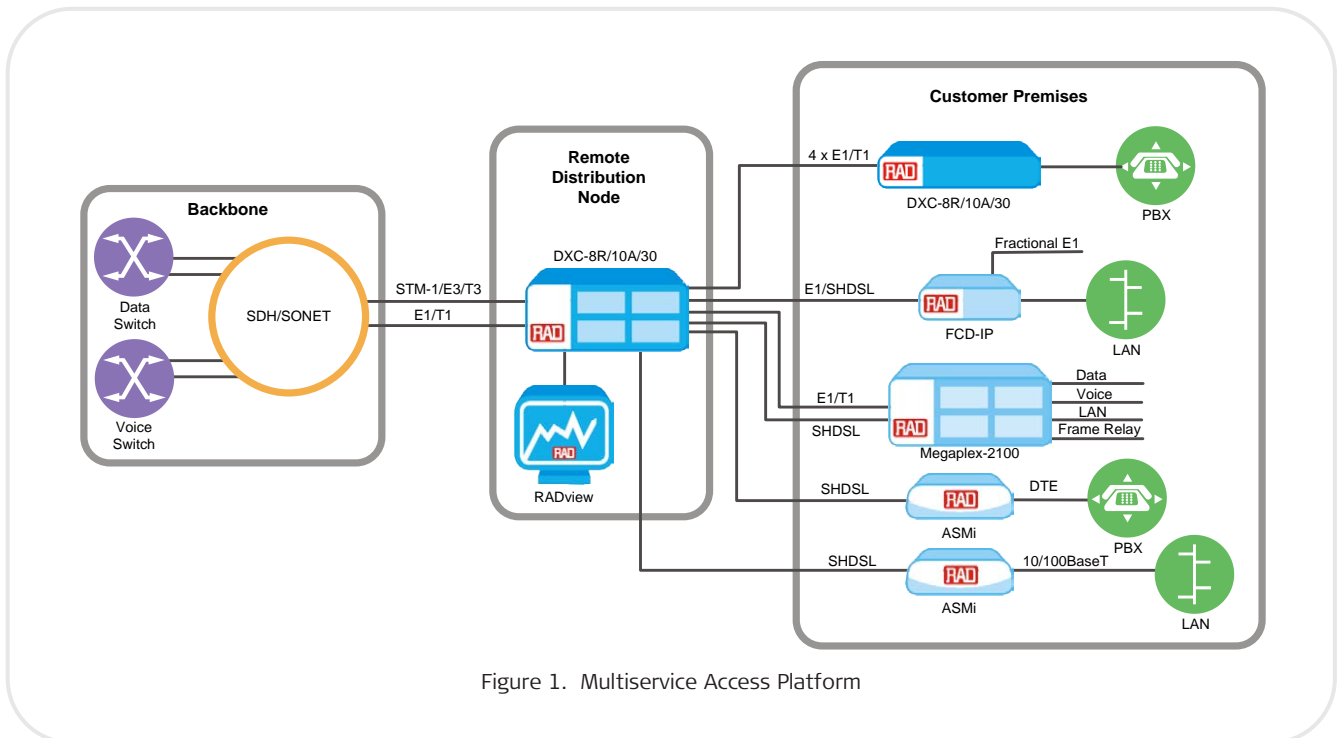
Backbone

Data Switch

Voice Switch

SDH/SONET

Remote Distribution Node

DXC-8R/10A/30

STM-1/E3/T3

E1/T1

RAD

RAD

RADview

Customer Premises

4 x E1/T1

RAD

DXC-8R/10A/30

PBX

Fractional E1

E1/SHDSL

RAD

FCD-IP

LAN

E1/T1

SHDSL

RAD

Data

Voice

LAN

Frame Relay

Megaplex-2100

SHDSL

RAD

DTE

ASMi

PBX

SHDSL

RAD

10/100BaseT

ASMi

LAN

Figure 1. Multiservice Access Platform